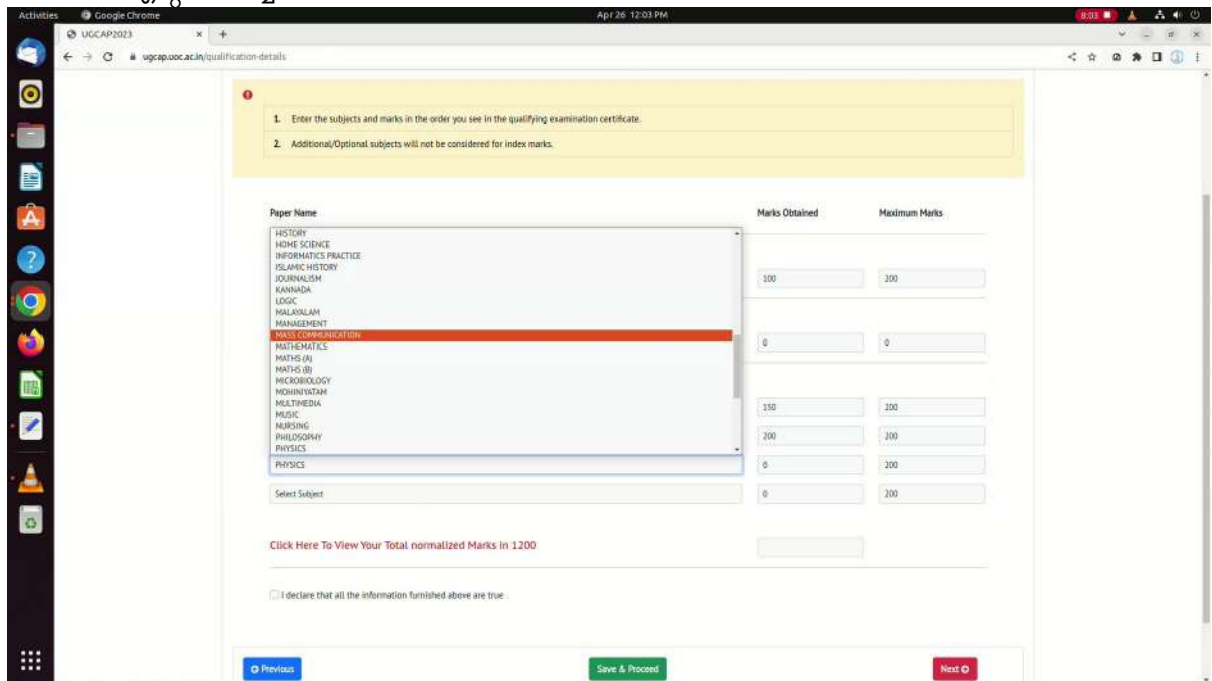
Activities Google Chrome Apr 26 12:03 PM

UGCAP2023

ugcap.uoc.ac.in/qualification-details

1. Enter the subjects and marks in the order you see in the qualifying examination certificate.

2. Additional/Optional subjects will not be considered for index marks.

Paper Name

Marks Obtained

Maximum Marks

HISTORY
HOME SCIENCE
INFORMATICS PRACTICE
ISLAMIC HISTORY
JOURNALISM
KANNADA
LOGIC
MALAYALAM
MANAGEMENT
MASS COMMUNICATION
MATHEMATICS
MATHS (A)
MATHS (B)
MICROBIOLOGY
MOHINIYATAM
MULTIMEDIA
MUSIC
NURSING
PHILOSOPHY
PHYSICS

| | | |
|---|---|---|
| | 100 | 200 |
| | 0 | 0 |
| | 150 | 200 |
| | 200 | 200 |
| PHYSICS | 0 | 200 |
| Select Subject | 0 | 200 |

Click Here To View Your Total normalized Marks in 1200

I declare that all the information furnished above are true

Previous

Save & Proceed

Next